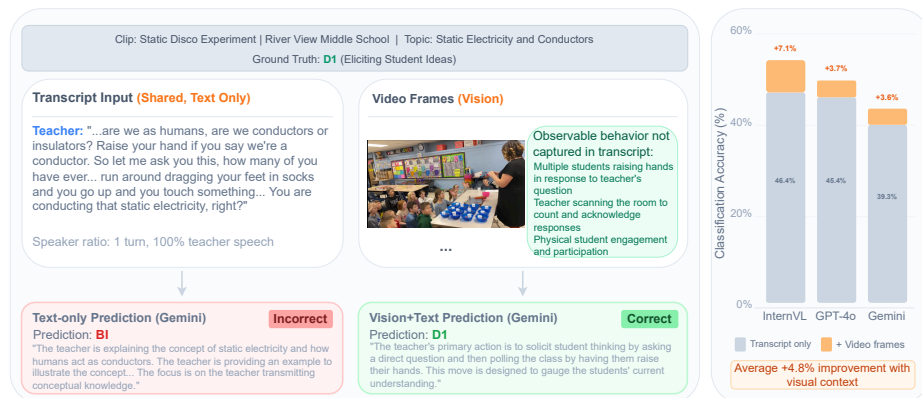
Clip: Static Disco Experiment | River View Middle School | Topic: Static Electricity and Conductors
Ground Truth: D1 (Eliciting Student Ideas)

Transcript Input (Shared, Text Only)

Teacher: "...are we as humans, are we conductors or insulators? Raise your hand if you say we're a conductor. So let me ask you this, how many of you have ever... run around dragging your feet in socks and you go up and you touch something... You are conducting that static electricity, right?"

Speaker ratio: 1 turn, 100% teacher speech

Video Frames (Vision)

...

Observable behavior not captured in transcript:
Multiple students raising hands in response to teacher's question
Teacher scanning the room to count and acknowledge responses
Physical student engagement and participation

Text-only Prediction (Gemini)
Incorrect
Prediction: BI
"The teacher is explaining the concept of static electricity and how humans act as conductors. The teacher is providing an example to illustrate the concept... The focus is on the teacher transmitting conceptual knowledge."

Vision+Text Prediction (Gemini)
Correct
Prediction: D1
"The teacher's primary action is to solicit student thinking by asking a direct question and then polling the class by having them raise their hands. This move is designed to gauge the students' current understanding."

60%
40%
20%
0%
Classification Accuracy (%)
+7.1%
+3.7%
+3.6%
46.4%
45.4%
39.3%
InternVL
GPT-4o
Gemini
Transcript only
+ Video frames
Average +4.8% improvement with visual context